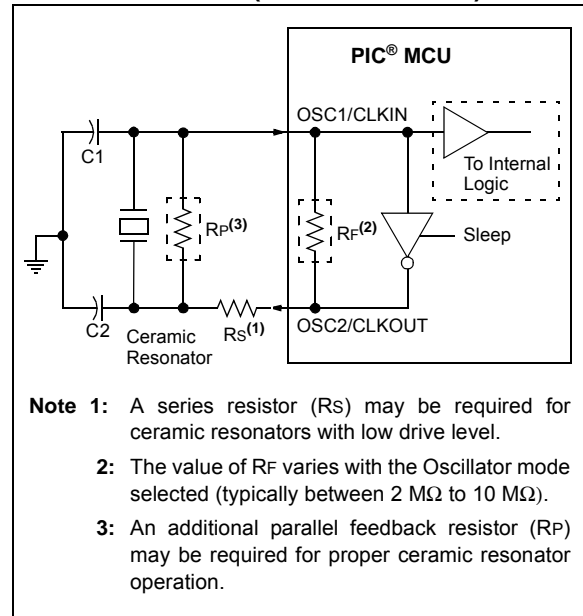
PIC® MCU

OSC1/CLKIN

To Internal Logic

C1

$R_P^{(3)}$

$R_F^{(2)}$

Sleep

C2

Ceramic Resonator

$R_S^{(1)}$

OSC2/CLKOUT

Note 1: A series resistor (RS) may be required for ceramic resonators with low drive level.

2: The value of RF varies with the Oscillator mode selected (typically between 2 MΩ to 10 MΩ).

3: An additional parallel feedback resistor (RP) may be required for proper ceramic resonator operation.